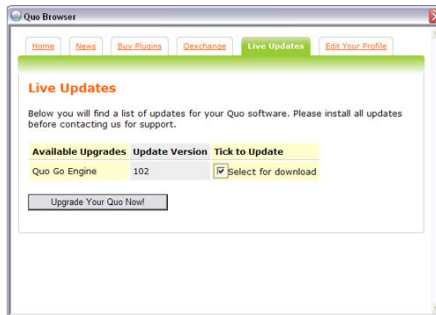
Quo Browser

Home | News | Buy Plugins | Qexchange | Live Updates | Edit Your Profile

Live Updates

Below you will find a list of updates for your Quo software. Please install all updates before contacting us for support.

| Available Upgrades | Update Version | Tick to Update |
|---|---|---|
| Quo Go Engine | 102 | Select for download |

Upgrade Your Quo Now!